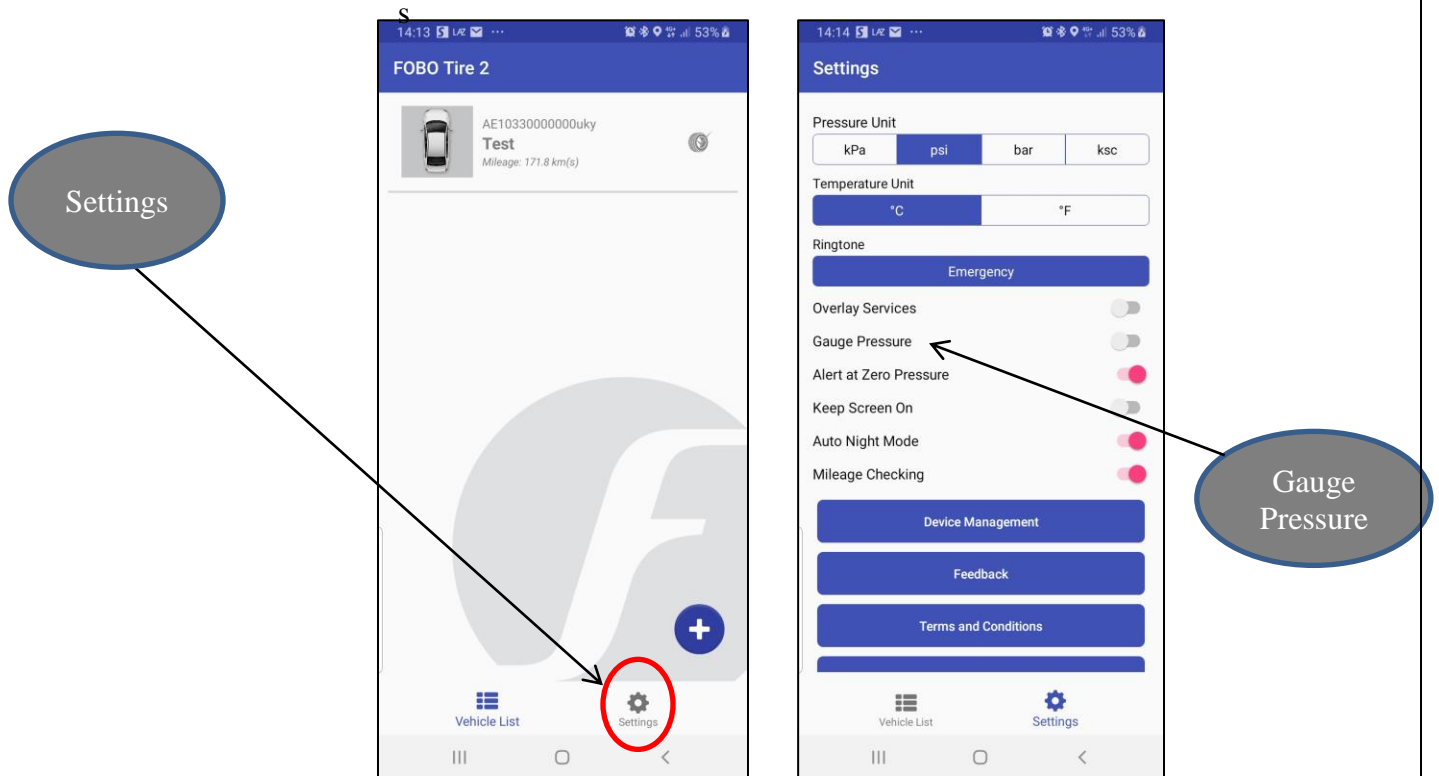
s

Settings

14:13 ... 53%

FOBO Tire 2

AE10330000000uky
Test
Mileage: 171.8 km(s)

Vehicle List
Settings

14:14 ... 53%

Settings

Pressure Unit

| kPa | psi | bar | ksc |
|---|---|---|---|

Temperature Unit

| °C | °F |
|---|---|

Ringtone

Emergency

Overlay Services
Gauge Pressure
Alert at Zero Pressure
Keep Screen On
Auto Night Mode
Mileage Checking

Device Management
Feedback
Terms and Conditions

Vehicle List
Settings

Gauge Pressure